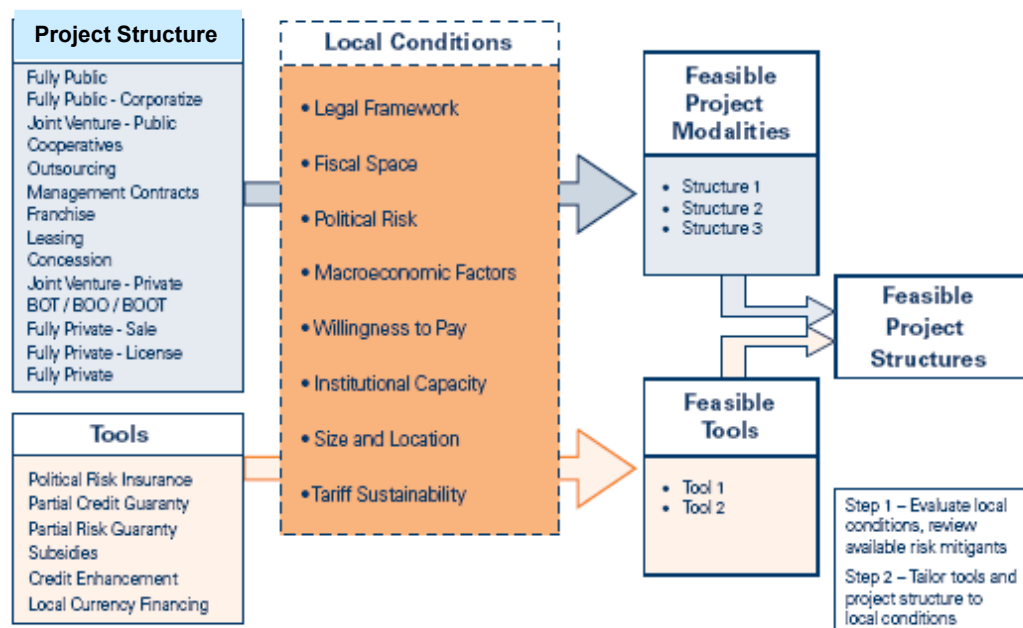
Project Structure

Fully Public
Fully Public - Corporatize
Joint Venture - Public
Cooperatives
Outsourcing
Management Contracts
Franchise
Leasing
Concession
Joint Venture - Private
BOT / BOO / BOOT
Fully Private - Sale
Fully Private - License
Fully Private

Tools

Political Risk Insurance
Partial Credit Guaranty
Partial Risk Guaranty
Subsidies
Credit Enhancement
Local Currency Financing

Local Conditions

• Legal Framework
• Fiscal Space
• Political Risk
• Macroeconomic Factors
• Willingness to Pay
• Institutional Capacity
• Size and Location
• Tariff Sustainability

Feasible Project Modalities

• Structure 1
• Structure 2
• Structure 3

Feasible Tools

• Tool 1
• Tool 2

Feasible Project Structures

Step 1 – Evaluate local conditions, review available risk mitigants

Step 2 – Tailor tools and project structure to local conditions